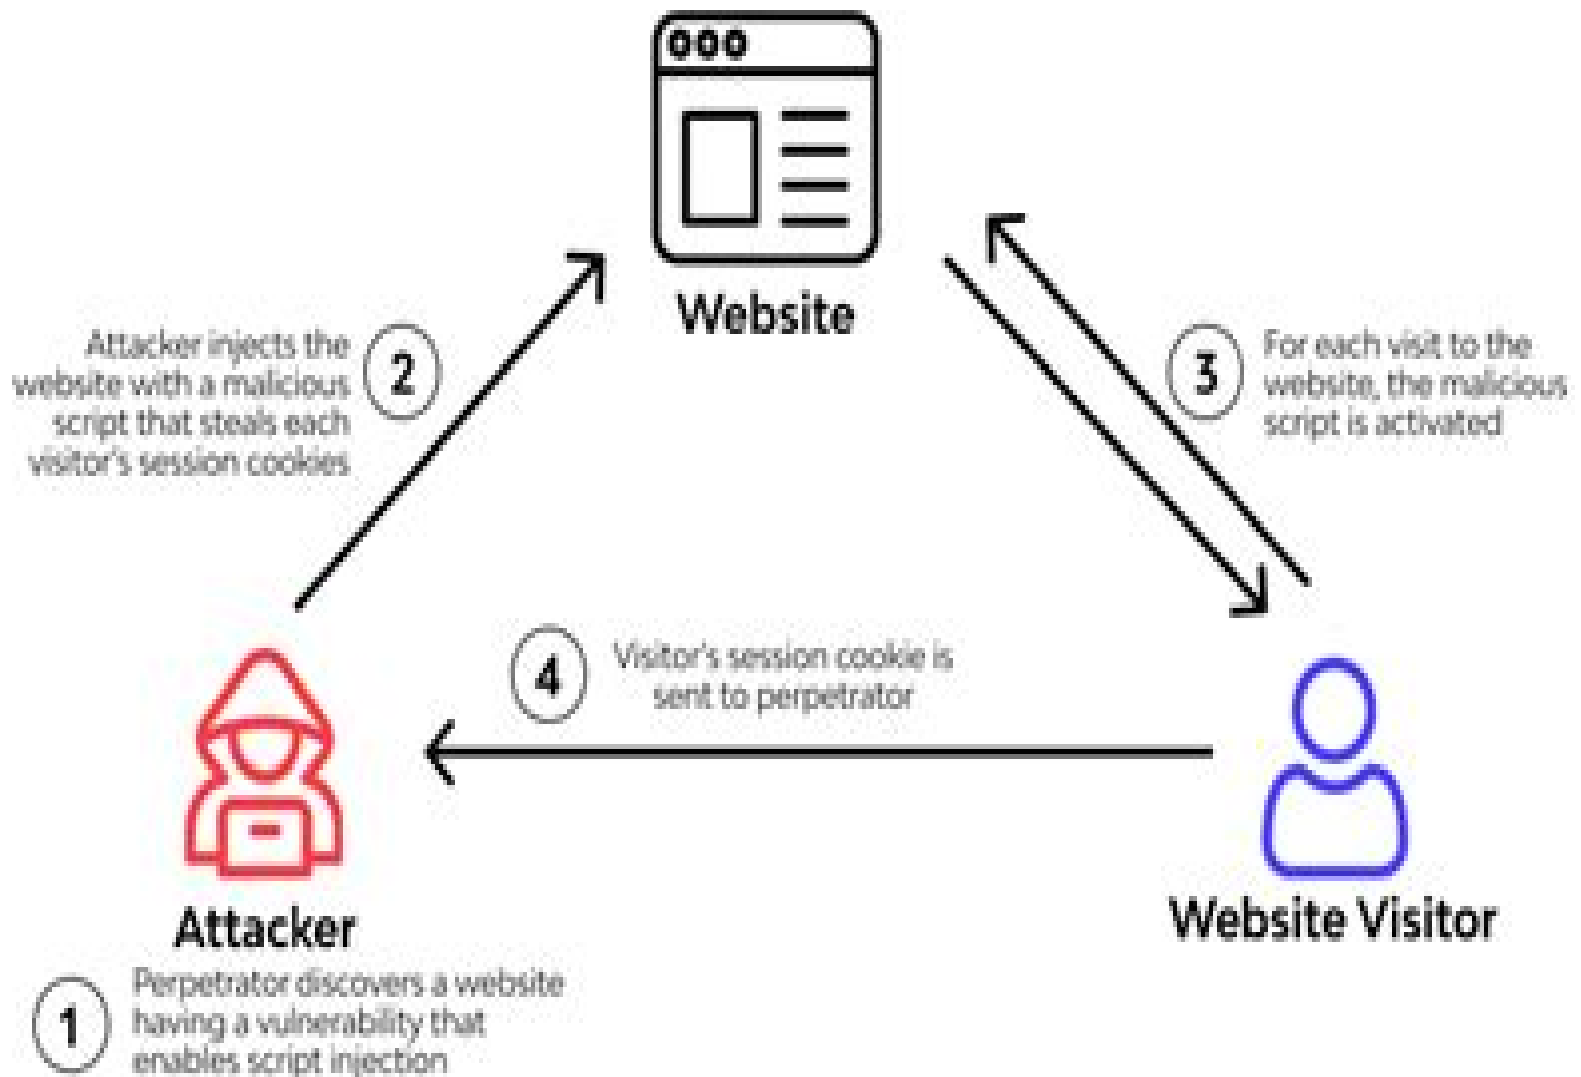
Website

Attacker injects the website with a malicious script that steals each visitor's session cookies

2

3

For each visit to the website, the malicious script is activated

4

Visitor's session cookie is sent to perpetrator

Attacker

Website Visitor

1

Perpetrator discovers a website having a vulnerability that enables script injection